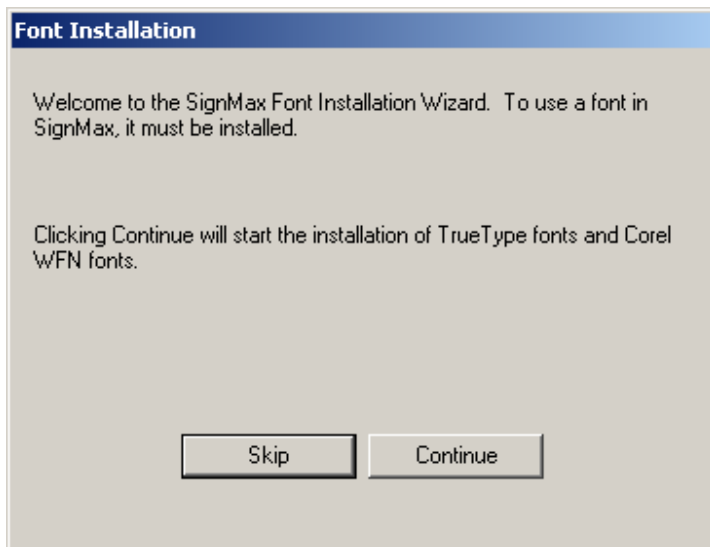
Font Installation

Welcome to the SignMax Font Installation Wizard. To use a font in SignMax, it must be installed.

Clicking Continue will start the installation of TrueType fonts and Corel WFN fonts.

Skip

Continue